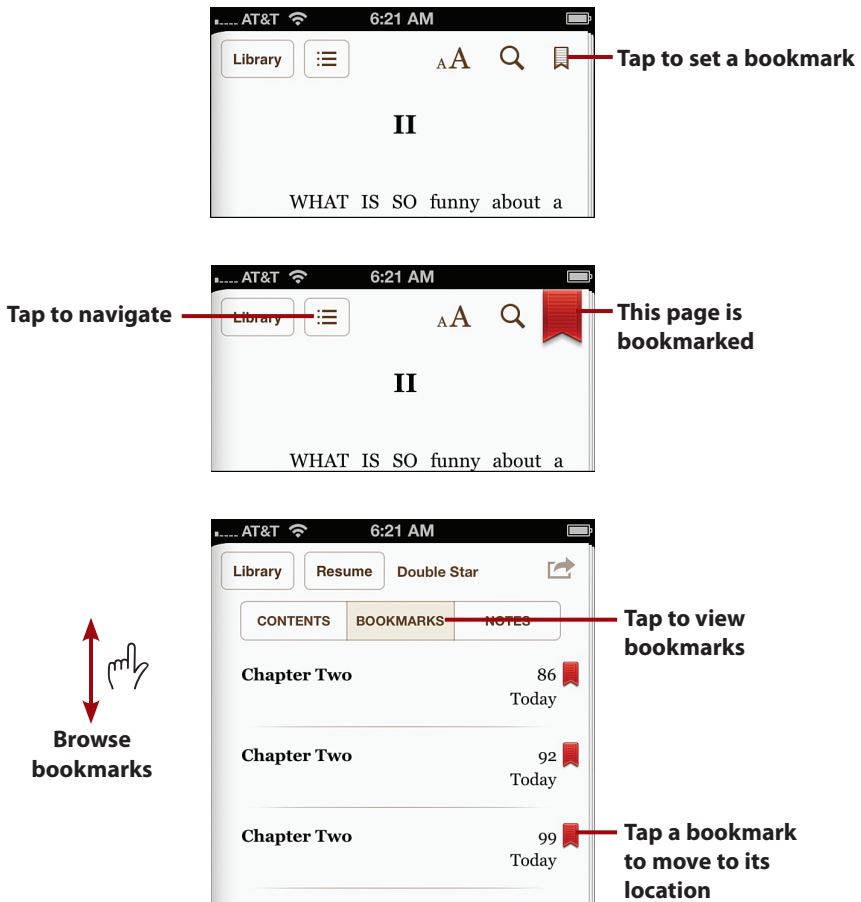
AT&T 6:21 AM

Library AA

Tap to set a bookmark

II

WHAT IS SO funny about a

AT&T 6:21 AM

Tap to navigate

Library AA

This page is bookmarked

II

WHAT IS SO funny about a

AT&T 6:21 AM

Library Resume Double Star

CONTENTS BOOKMARKS NOTES

Tap to view bookmarks

Browse bookmarks

Chapter Two 86 Today

Chapter Two 92 Today

Chapter Two 99 Today

Tap a bookmark to move to its location